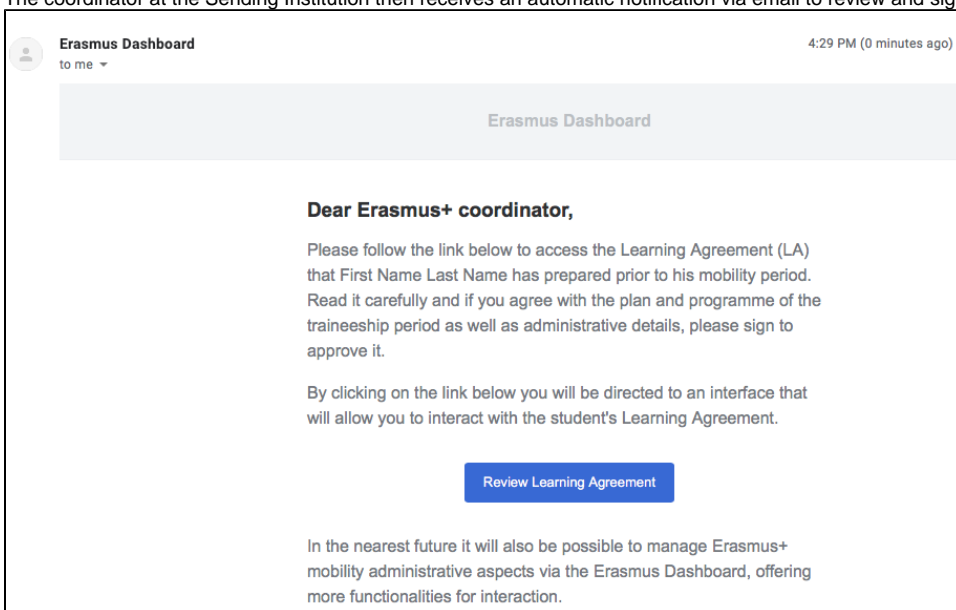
The coordinator at the Sending Institution then receives an automatic notification via email to review and sig

Erasmus Dashboard
to me

4:29 PM (0 minutes ago)

Erasmus Dashboard

Dear Erasmus+ coordinator,

Please follow the link below to access the Learning Agreement (LA) that First Name Last Name has prepared prior to his mobility period. Read it carefully and if you agree with the plan and programme of the traineeship period as well as administrative details, please sign to approve it.

By clicking on the link below you will be directed to an interface that will allow you to interact with the student's Learning Agreement.

Review Learning Agreement

In the nearest future it will also be possible to manage Erasmus+ mobility administrative aspects via the Erasmus Dashboard, offering more functionalities for interaction.